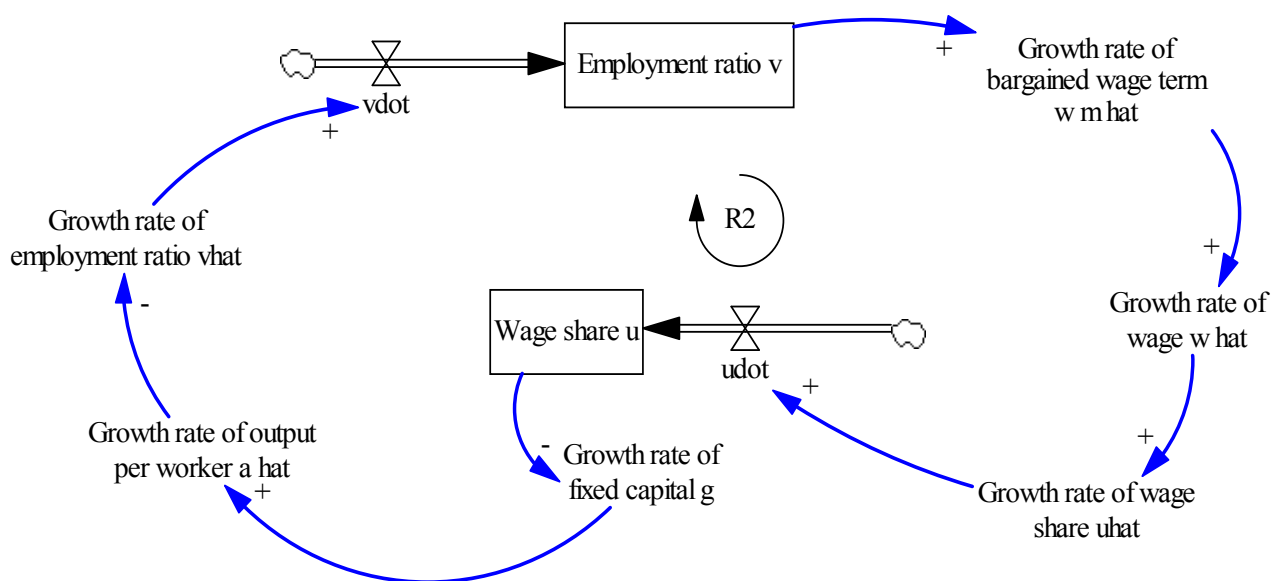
Employment ratio v

vdot

+

+

Growth rate of bargained wage term w m hat

+

Growth rate of wage w hat

+

Growth rate of wage share uhat

+

udot

Wage share u

R2

-

Growth rate of fixed capital g

+

Growth rate of output per worker a hat

-

Growth rate of employment ratio vhat